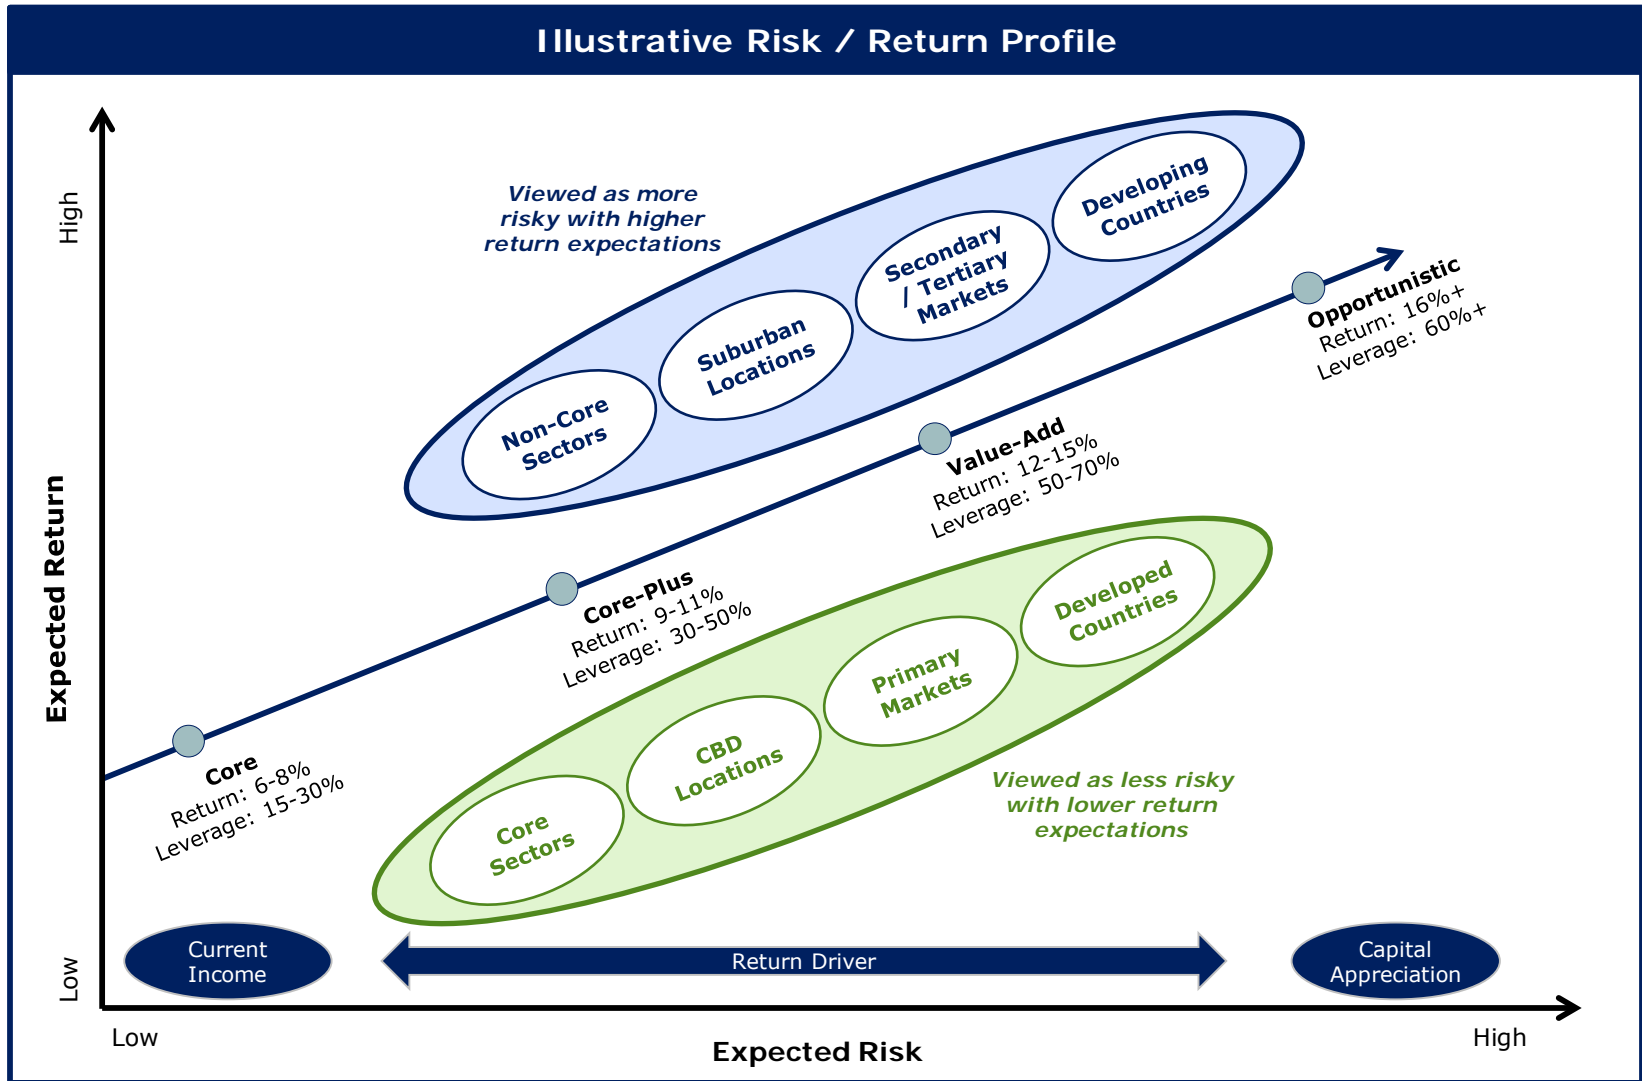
Illustrative Risk / Return Profile

High

Expected Return

Low

Viewed as more risky with higher return expectations

Non-Core Sectors

Suburban Locations

Secondary / Tertiary Markets

Developing Countries

Opportunistic
Return: 16%+
Leverage: 60%+

Value-Add
Return: 12-15%
Leverage: 50-70%

Core-Plus
Return: 9-11%
Leverage: 30-50%

Core
Return: 6-8%
Leverage: 15-30%

Core Sectors

CBD Locations

Primary Markets

Developed Countries

Viewed as less risky with lower return expectations

Current Income

Return Driver

Capital Appreciation

Low

Expected Risk

High